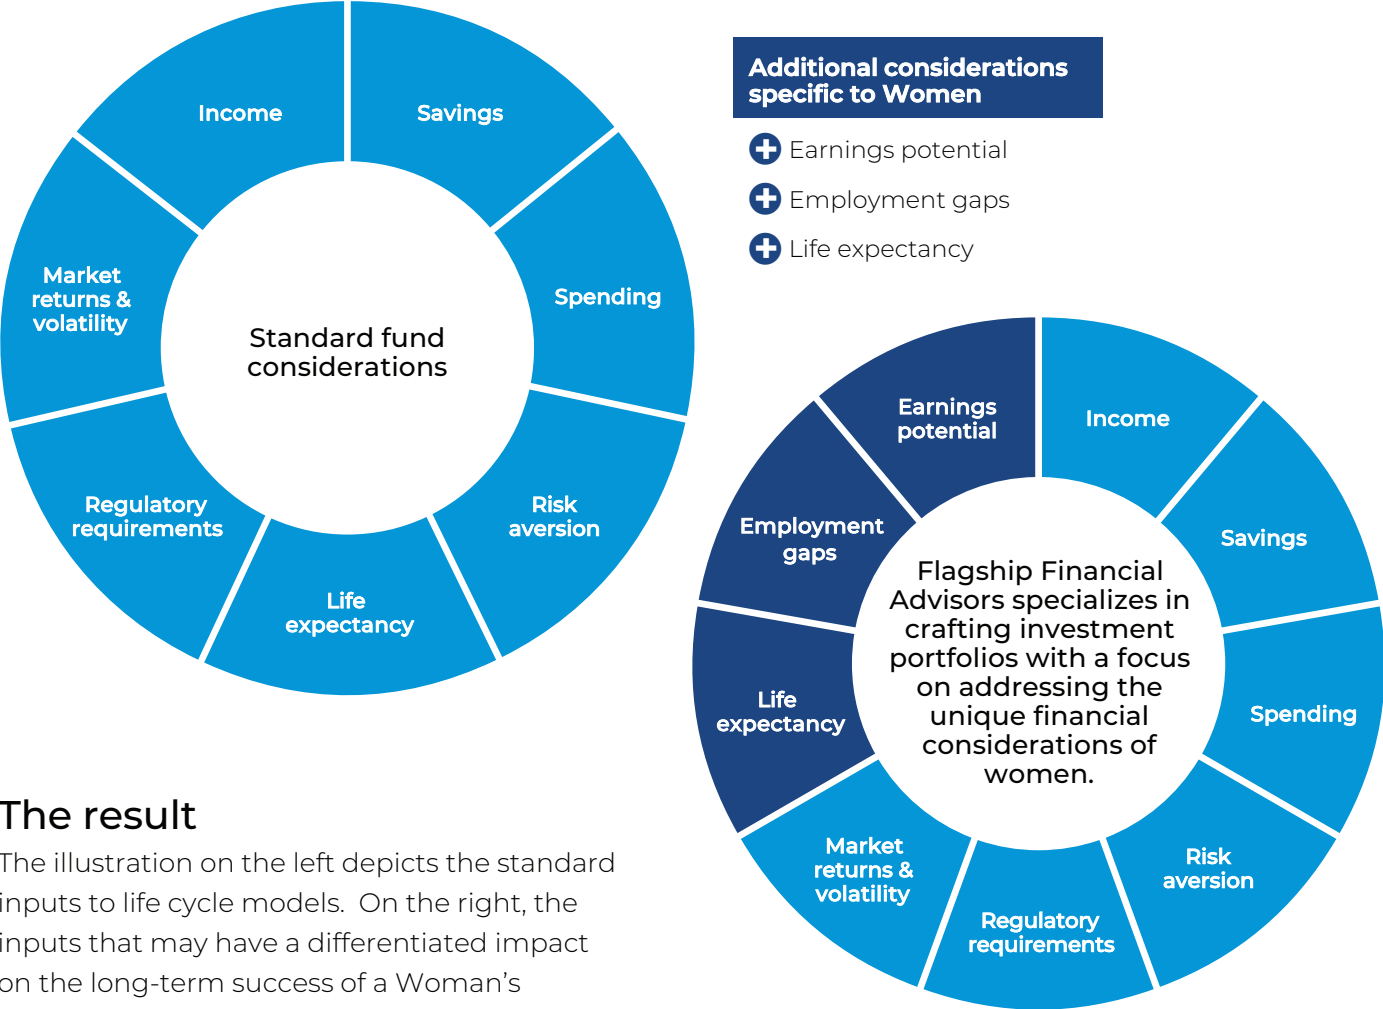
Income

Savings

Spending

Risk aversion

Life expectancy

Regulatory requirements

Market returns & volatility

Standard fund considerations

Additional considerations specific to Women

Earnings potential

Employment gaps

Life expectancy

Earnings potential

Income

Savings

Spending

Risk aversion

Regulatory requirements

Market returns & volatility

Life expectancy

Employment gaps

Flagship Financial Advisors specializes in crafting investment portfolios with a focus on addressing the unique financial considerations of women.

The result

The illustration on the left depicts the standard inputs to life cycle models. On the right, the inputs that may have a differentiated impact on the long-term success of a Woman's